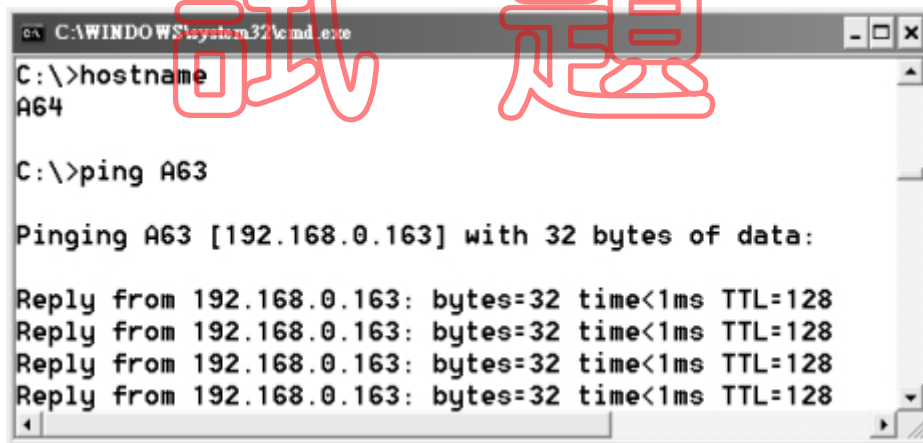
C:\WINDOWS\system32\cmd.exe

試 題

C:\>hostname
A64

C:\>ping A63

Pinging A63 [192.168.0.163] with 32 bytes of data:

Reply from 192.168.0.163: bytes=32 time<1ms TTL=128
Reply from 192.168.0.163: bytes=32 time<1ms TTL=128
Reply from 192.168.0.163: bytes=32 time<1ms TTL=128
Reply from 192.168.0.163: bytes=32 time<1ms TTL=128